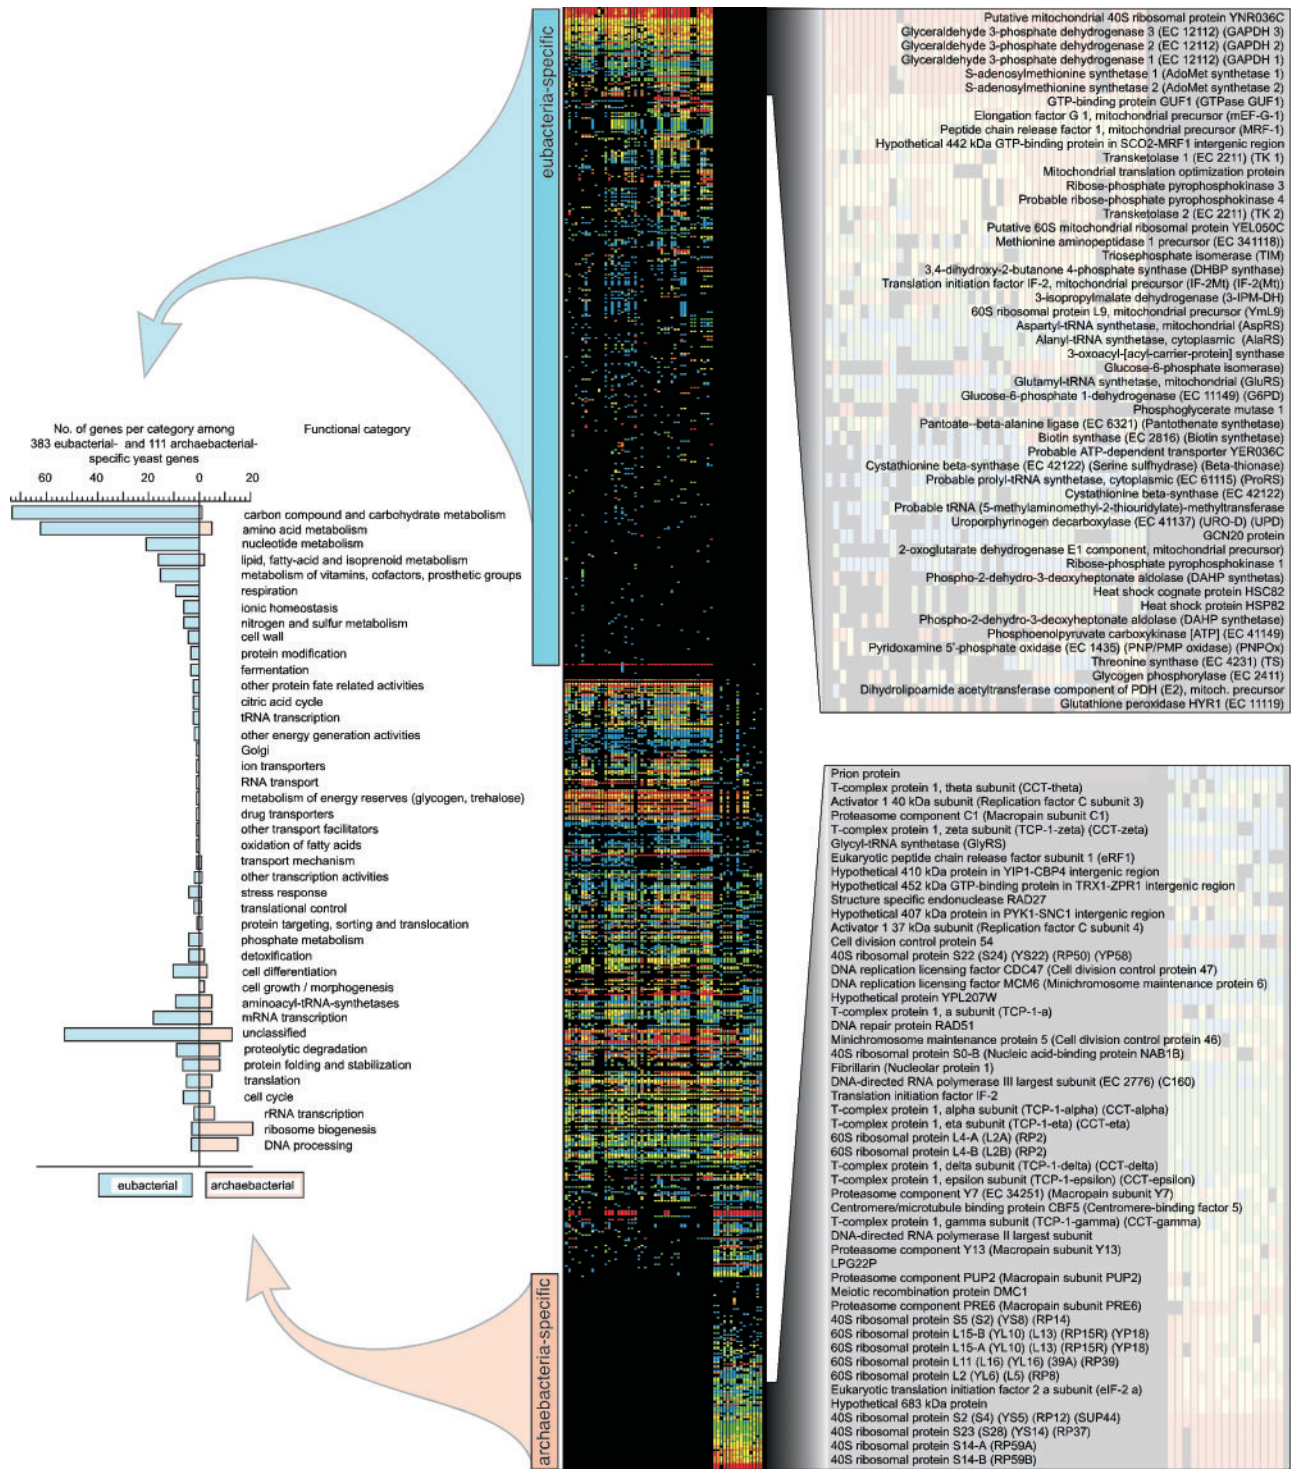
eubacteria-specific

archaebacteria-specific

No. of genes per category among 383 eubacterial- and 111 archaebacterial-specific yeast genes

Functional category

60 40 20 0 20

carbon compound and carbohydrate metabolism
amino acid metabolism
nucleotide metabolism
lipid, fatty-acid and isoprenoid metabolism
metabolism of vitamins, cofactors, prosthetic groups
respiration
ionic homeostasis
nitrogen and sulfur metabolism
cell wall
protein modification
fermentation
other protein fate related activities
citric acid cycle
tRNA transcription
other energy generation activities
Golgi
ion transporters
RNA transport
metabolism of energy reserves (glycogen, trehalose)
drug transporters
other transport facilitators
oxidation of fatty acids
transport mechanism
other transcription activities
stress response
translational control
protein targeting, sorting and translocation
phosphate metabolism
detoxification
cell differentiation
cell growth / morphogenesis
aminoacyl-tRNA-synthetases
mRNA transcription
unclassified
proteolytic degradation
protein folding and stabilization
translation
cell cycle
rRNA transcription
ribosome biogenesis
DNA processing

eubacterial
archaebacterial

Putative mitochondrial 40S ribosomal protein YNR036C
Glyceraldehyde 3-phosphate dehydrogenase 3 (EC 12112) (GAPDH 3)
Glyceraldehyde 3-phosphate dehydrogenase 2 (EC 12112) (GAPDH 2)
Glyceraldehyde 3-phosphate dehydrogenase 1 (EC 12112) (GAPDH 1)
S-adenosylmethionine synthetase 1 (AdoMet synthetase 1)
S-adenosylmethionine synthetase 2 (AdoMet synthetase 2)
GTP-binding protein GUF1 (GTPase GUF1)
Elongation factor G 1, mitochondrial precursor (mEF-G-1)
Peptide chain release factor 1, mitochondrial precursor (MRF-1)
Hypothetical 442 kDa GTP-binding protein in SCO2-MRF1 intergenic region
Transketolase 1 (EC 2211) (TK 1)
Mitochondrial translation optimization protein
Ribose-phosphate pyrophosphokinase 3
Probable ribose-phosphate pyrophosphokinase 4
Transketolase 2 (EC 2211) (TK 2)
Putative 60S mitochondrial ribosomal protein YEL050C
Methionine aminopeptidase 1 precursor (EC 341118))
Triosephosphate isomerase (TIM)
3,4-dihydroxy-2-butanone 4-phosphate synthase (DHBP synthase)
Translation initiation factor IF-2, mitochondrial precursor (IF-2Mt) (IF-2(Mt))
3-isopropylmalate dehydrogenase (3-IPM-DH)
60S ribosomal protein L9, mitochondrial precursor (YmL9)
Aspartyl-tRNA synthetase, mitochondrial (AspRS)
Alanyl-tRNA synthetase, cytoplasmic (AlaRS)
3-oxoacyl-[acyl-carrier-protein] synthase
Glucose-6-phosphate isomerase)
Glutamyl-tRNA synthetase, mitochondrial (GluRS)
Glucose-6-phosphate 1-dehydrogenase (EC 11149) (G6PD)
Phosphoglycerate mutase 1
Pantoate--beta-alanine ligase (EC 6321) (Pantothenate synthetase)
Biotin synthase (EC 2816) (Biotin synthetase)
Probable ATP-dependent transporter YER036C
Cystathionine beta-synthase (EC 42122) (Serine sulfhydrase) (Beta-thionase)
Probable prolyl-tRNA synthetase, cytoplasmic (EC 61115) (ProRS)
Cystathionine beta-synthase (EC 42122)
Probable tRNA (5-methylaminomethyl-2-thiouridylate)-methyltransferase
Uroporphyrinogen decarboxylase (EC 41137) (URO-D) (UPD)
GCN20 protein
2-oxoglutarate dehydrogenase E1 component, mitochondrial precursor)
Ribose-phosphate pyrophosphokinase 1
Phospho-2-dehydro-3-deoxyheptonate aldolase (DAHP synthetas)
Heat shock cognate protein HSC82
Heat shock protein HSP82
Phospho-2-dehydro-3-deoxyheptonate aldolase (DAHP synthetase)
Phosphoenolpyruvate carboxykinase [ATP] (EC 41149)
Pyridoxamine 5'-phosphate oxidase (EC 1435) (PNP/PMP oxidase) (PNPOx)
Threonine synthase (EC 4231) (TS)
Glycogen phosphorylase (EC 2411)
Dihydrolipoamide acetyltransferase component of PDH (E2), mitoch. precursor
Glutathione peroxidase HYR1 (EC 11119)

Prion protein
T-complex protein 1, theta subunit (CCT-theta)
Activator 1 40 kDa subunit (Replication factor C subunit 3)
Proteasome component C1 (Macropain subunit C1)
T-complex protein 1, zeta subunit (TCP-1-zeta) (CCT-zeta)
Glycyl-tRNA synthetase (GlyRS)
Eukaryotic peptide chain release factor subunit 1 (eRF1)
Hypothetical 410 kDa protein in YIP1-CBP4 intergenic region
Hypothetical 452 kDa GTP-binding protein in TRX1-ZPR1 intergenic region
Structure specific endonuclease RAD27
Hypothetical 407 kDa protein in PYK1-SNC1 intergenic region
Activator 1 37 kDa subunit (Replication factor C subunit 4)
Cell division control protein 54
40S ribosomal protein S22 (S24) (YS22) (RP50) (YP58)
DNA replication licensing factor CDC47 (Cell division control protein 47)
DNA replication licensing factor MCM6 (Minichromosome maintenance protein 6)
Hypothetical protein YPL207W
T-complex protein 1, a subunit (TCP-1-a)
DNA repair protein RAD51
Minichromosome maintenance protein 5 (Cell division control protein 46)
40S ribosomal protein S0-B (Nucleic acid-binding protein NAB1B)
Fibrillarin (Nucleolar protein 1)
DNA-directed RNA polymerase III largest subunit (EC 2776) (C160)
Translation initiation factor IF-2
T-complex protein 1, alpha subunit (TCP-1-alpha) (CCT-alpha)
T-complex protein 1, eta subunit (TCP-1-eta) (CCT-eta)
60S ribosomal protein L4-A (L2A) (RP2)
60S ribosomal protein L4-B (L2B) (RP2)
T-complex protein 1, delta subunit (TCP-1-delta) (CCT-delta)
T-complex protein 1, epsilon subunit (TCP-1-epsilon) (CCT-epsilon)
Proteasome component Y7 (EC 34251) (Macropain subunit Y7)
Centromere/microtubule binding protein CBF5 (Centromere-binding factor 5)
T-complex protein 1, gamma subunit (TCP-1-gamma) (CCT-gamma)
DNA-directed RNA polymerase II largest subunit
Proteasome component Y13 (Macropain subunit Y13)
LPG22P
Proteasome component PUP2 (Macropain subunit PUP2)
Meiotic recombination protein DMC1
Proteasome component PRE6 (Macropain subunit PRE6)
40S ribosomal protein S5 (S2) (YS8) (RP14)
60S ribosomal protein L15-B (YL10) (L13) (RP15R) (YP18)
60S ribosomal protein L15-A (YL10) (L13) (RP15R) (YP18)
60S ribosomal protein L11 (L16) (YL16) (39A) (RP39)
60S ribosomal protein L2 (YL6) (L5) (RP8)
Eukaryotic translation initiation factor 2 a subunit (eIF-2 a)
Hypothetical 683 kDa protein
40S ribosomal protein S2 (S4) (YS5) (RP12) (SUP44)
40S ribosomal protein S23 (S28) (YS14) (RP37)
40S ribosomal protein S14-A (RP59A)
40S ribosomal protein S14-B (RP59B)